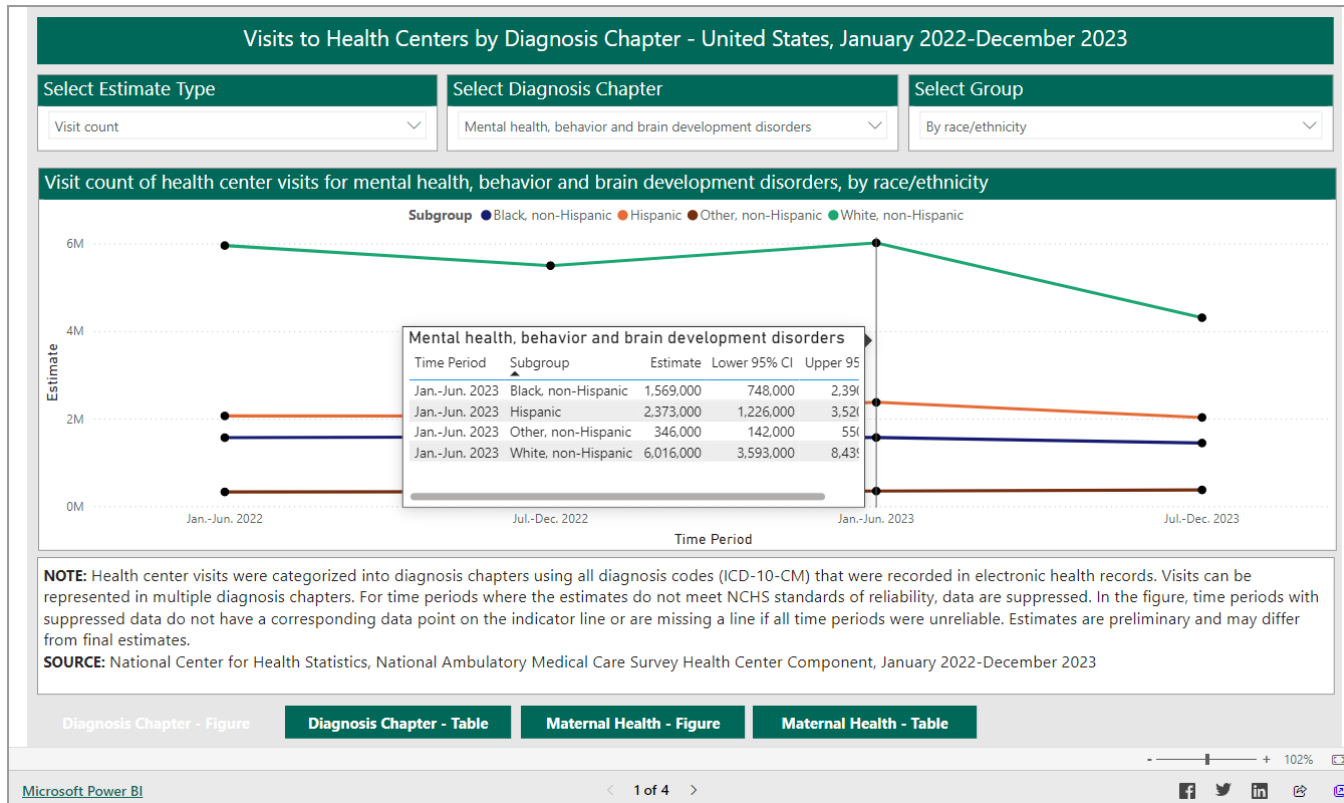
Visits to Health Centers by Diagnosis Chapter - United States, January 2022-December 2023

Select Estimate Type
Visit count

Select Diagnosis Chapter
Mental health, behavior and brain development disorders

Select Group
By race/ethnicity

Visit count of health center visits for mental health, behavior and brain development disorders, by race/ethnicity

Subgroup ● Black, non-Hispanic ● Hispanic ● Other, non-Hispanic ● White, non-Hispanic

6M
4M
2M
0M
Estimate

Jan.-Jun. 2022
Jul.-Dec. 2022
Jan.-Jun. 2023
Jul.-Dec. 2023
Time Period

Mental health, behavior and brain development disorders

| Time Period | Subgroup | Estimate | Lower 95% CI | Upper 95 |
|---|---|---|---|---|
| Jan.-Jun. 2023 | Black, non-Hispanic | 1,569,000 | 748,000 | 2,39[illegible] |
| Jan.-Jun. 2023 | Hispanic | 2,373,000 | 1,226,000 | 3,52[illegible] |
| Jan.-Jun. 2023 | Other, non-Hispanic | 346,000 | 142,000 | 55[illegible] |
| Jan.-Jun. 2023 | White, non-Hispanic | 6,016,000 | 3,593,000 | 8,43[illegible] |

NOTE: Health center visits were categorized into diagnosis chapters using all diagnosis codes (ICD-10-CM) that were recorded in electronic health records. Visits can be represented in multiple diagnosis chapters. For time periods where the estimates do not meet NCHS standards of reliability, data are suppressed. In the figure, time periods with suppressed data do not have a corresponding data point on the indicator line or are missing a line if all time periods were unreliable. Estimates are preliminary and may differ from final estimates.
SOURCE: National Center for Health Statistics, National Ambulatory Medical Care Survey Health Center Component, January 2022-December 2023

Diagnosis Chapter - Figure
Diagnosis Chapter - Table
Maternal Health - Figure
Maternal Health - Table

- + 102%

Microsoft Power BI
1 of 4